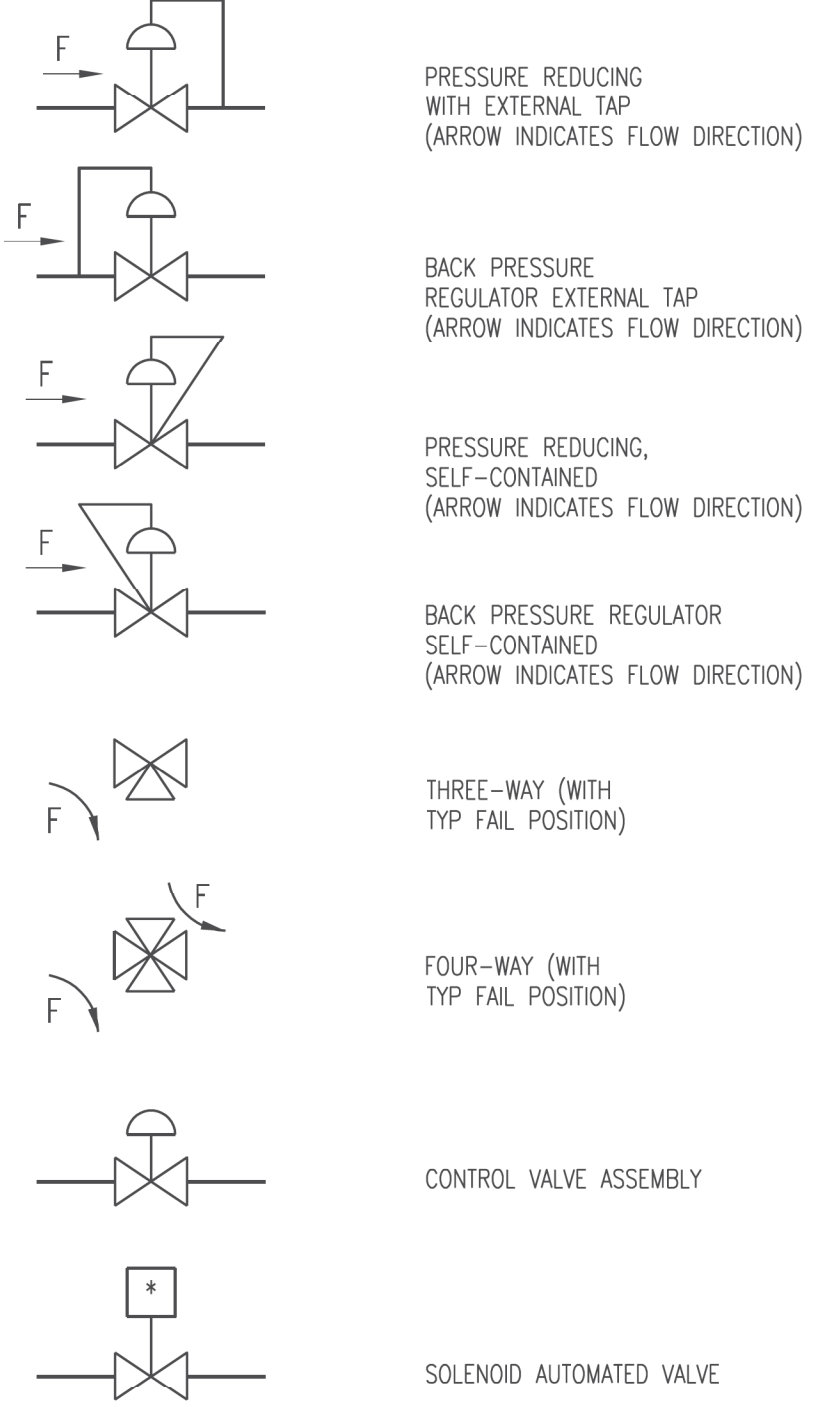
F

PRESSURE REDUCING WITH EXTERNAL TAP (ARROW INDICATES FLOW DIRECTION)

F

BACK PRESSURE REGULATOR EXTERNAL TAP (ARROW INDICATES FLOW DIRECTION)

F

PRESSURE REDUCING, SELF–CONTAINED (ARROW INDICATES FLOW DIRECTION)

F

BACK PRESSURE REGULATOR SELF–CONTAINED (ARROW INDICATES FLOW DIRECTION)

F

THREE–WAY (WITH TYP FAIL POSITION)

F

F

FOUR–WAY (WITH TYP FAIL POSITION)

CONTROL VALVE ASSEMBLY

*

SOLENOID AUTOMATED VALVE